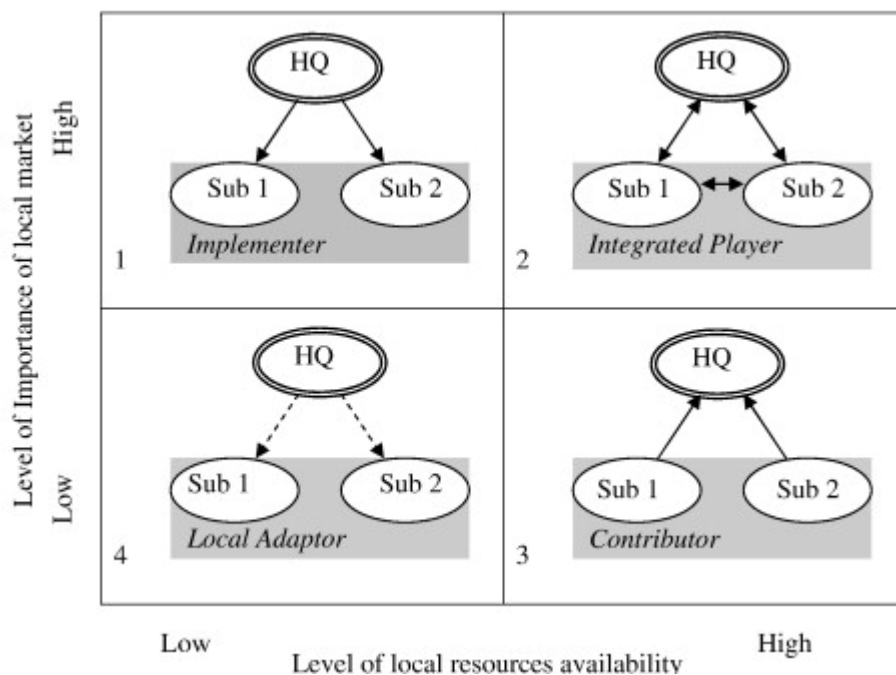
Level of Importance of local market

High

HQ

Sub 1

Sub 2

Implementer

1

HQ

Sub 1

Sub 2

Integrated Player

2

Low

HQ

Sub 1

Sub 2

Local Adaptor

4

HQ

Sub 1

Sub 2

Contributor

3

Low

High

Level of local resources availability